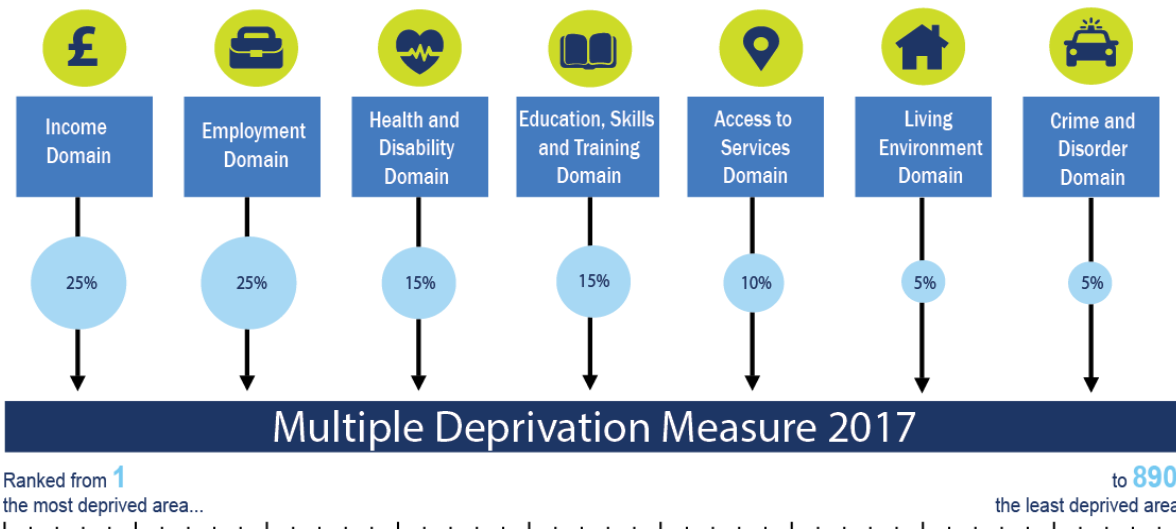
£

Income Domain

Employment Domain

Health and Disability Domain

Education, Skills and Training Domain

Access to Services Domain

Living Environment Domain

Crime and Disorder Domain

25%

25%

15%

15%

10%

5%

5%

Multiple Deprivation Measure 2017

Ranked from 1
the most deprived area...

to 890
the least deprived area